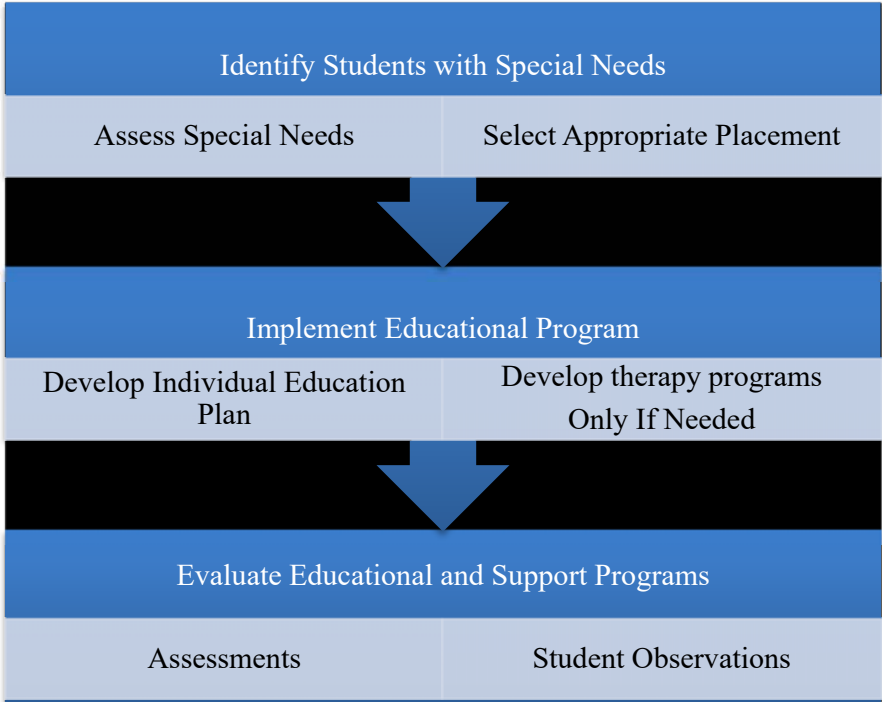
Identify Students with Special Needs

Assess Special Needs

Select Appropriate Placement

Implement Educational Program

Develop Individual Education Plan

Develop therapy programs Only If Needed

Evaluate Educational and Support Programs

Assessments

Student Observations